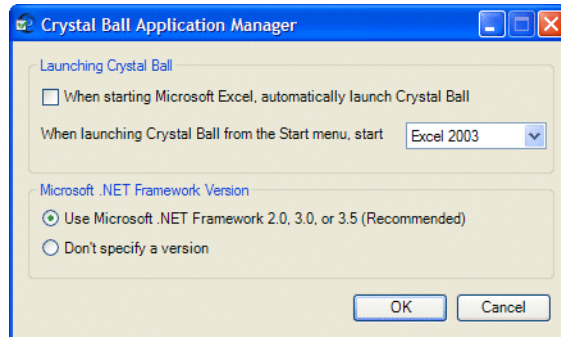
Crystal Ball Application Manager

Launching Crystal Ball

When starting Microsoft Excel, automatically launch Crystal Ball

When launching Crystal Ball from the Start menu, start

Excel 2003

Microsoft .NET Framework Version

Use Microsoft .NET Framework 2.0, 3.0, or 3.5 (Recommended)

Don't specify a version

OK

Cancel